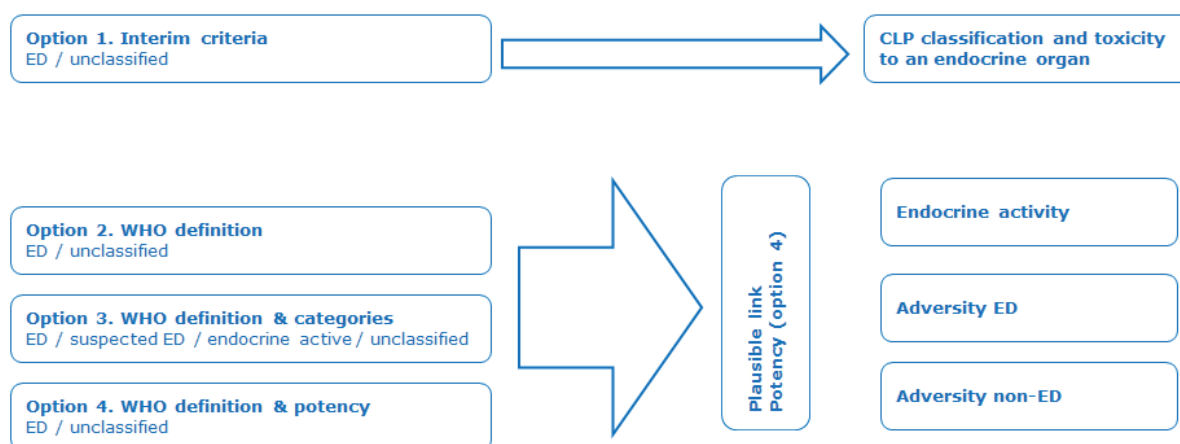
Option 1. Interim criteria
ED / unclassified

CLP classification and toxicity to an endocrine organ

Option 2. WHO definition
ED / unclassified

Option 3. WHO definition & categories
ED / suspected ED / endocrine active / unclassified

Option 4. WHO definition & potency
ED / unclassified

Plausible link
Potency (option 4)

Endocrine activity

Adversity ED

Adversity non-ED